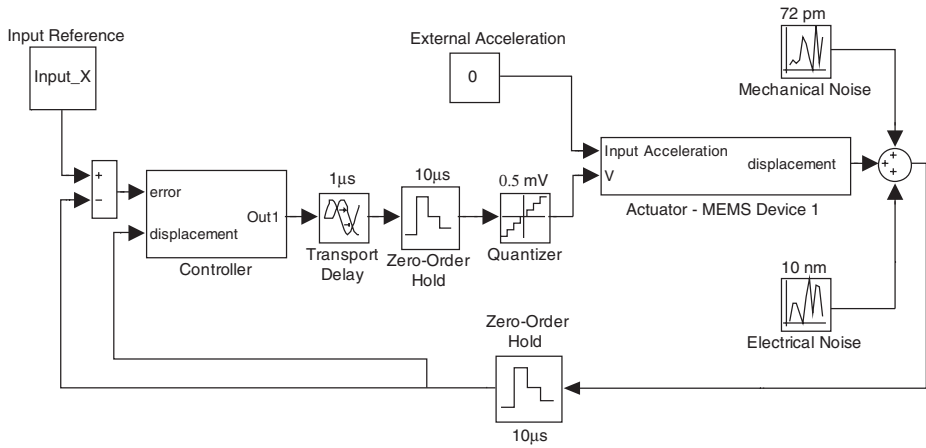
Input Reference

Input_X

External Acceleration

0

72 pm

Mechanical Noise

+
−

error

displacement

Out1

Controller

1μs

Transport Delay

10μs

Zero-Order Hold

0.5 mV

Quantizer

Input Acceleration

V

displacement

Actuator - MEMS Device 1

+
+
+

10 nm

Electrical Noise

Zero-Order Hold

10μs